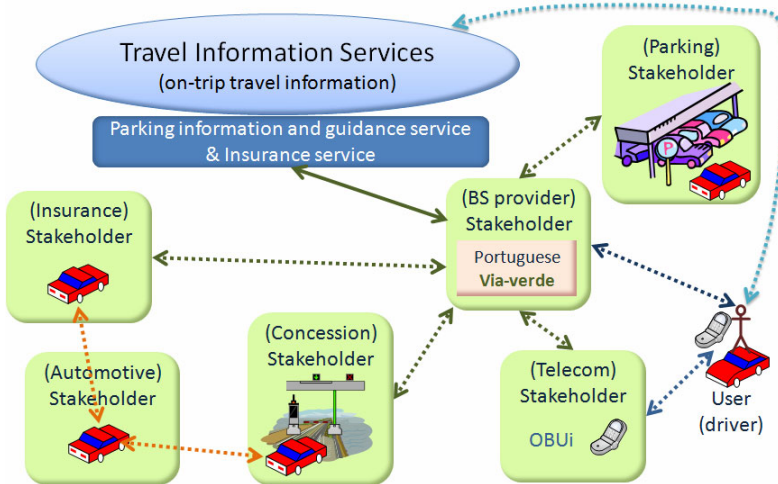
Travel Information Services
(on-trip travel information)

Parking information and guidance service & Insurance service

(Parking) Stakeholder

P

(Insurance) Stakeholder

(BS provider) Stakeholder

Portuguese Via-verde

(Automotive) Stakeholder

(Concession) Stakeholder

(Telecom) Stakeholder

OBUi

User (driver)